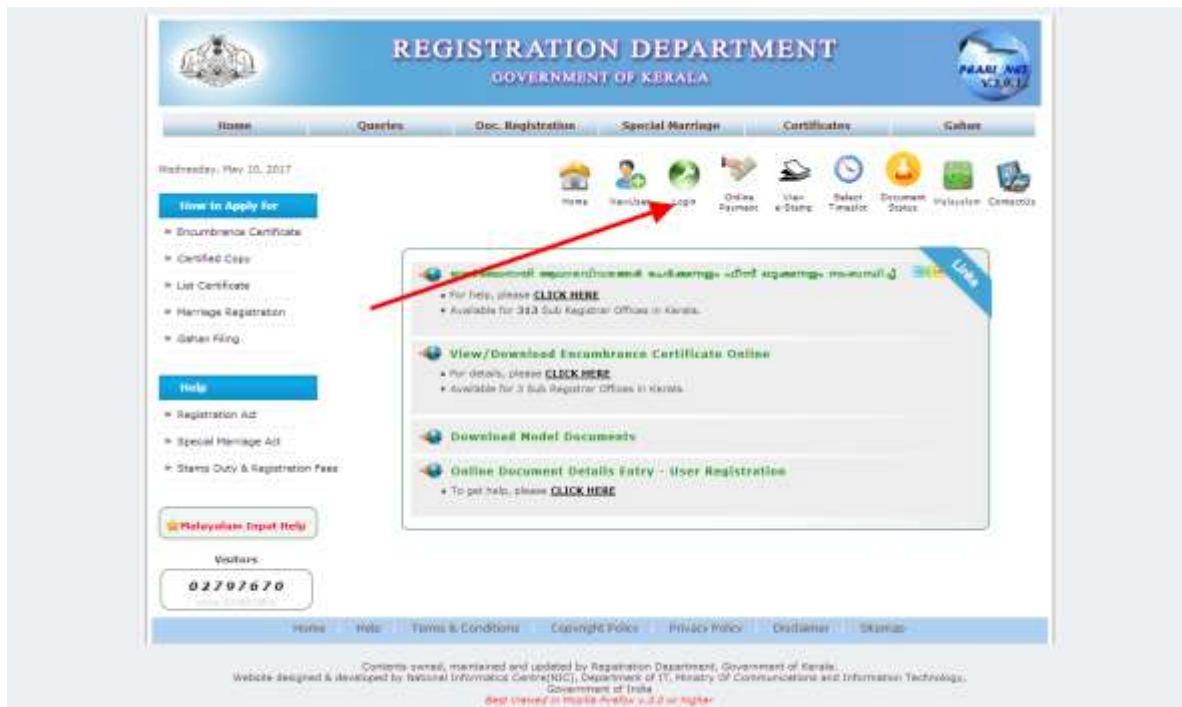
REGISTRATION DEPARTMENT
GOVERNMENT OF KERALA

PEARL NET V.3.0.1

Home | Queries | Doc. Registration | Special Marriage | Certificates | Gahan

Wednesday, May 10, 2017

Home | New User | Login | Online Payment | View e-Stamp | Select Timeslot | Document Status | Malayalam | Contact Us

How to Apply for
» Encumbrance Certificate
» Certified Copy
» List Certificate
» Marriage Registration
» Gahan Filing

Help
» Registration Act
» Special Marriage Act
» Stamp Duty & Registration Fees

Malayalam Input Help

Visitors
02797670

Links

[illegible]
• For help, please CLICK HERE
• Available for 313 Sub Registrar Offices in Kerala.

View/Download Encumbrance Certificate Online
• For details, please CLICK HERE
• Available for 3 Sub Registrar Offices in Kerala.

Download Model Documents

Online Document Details Entry - User Registration
• To get help, please CLICK HERE

Home | Help | Terms & Conditions | Copyright Policy | Privacy Policy | Disclaimer | Sitemap

Contents owned, maintained and updated by Registration Department, Government of Kerala.
Website designed & developed by National Informatics Centre(NIC), Department of IT, Ministry Of Communications and Information Technology, Government of India
Best viewed in Mozilla Firefox v.3.0 or higher